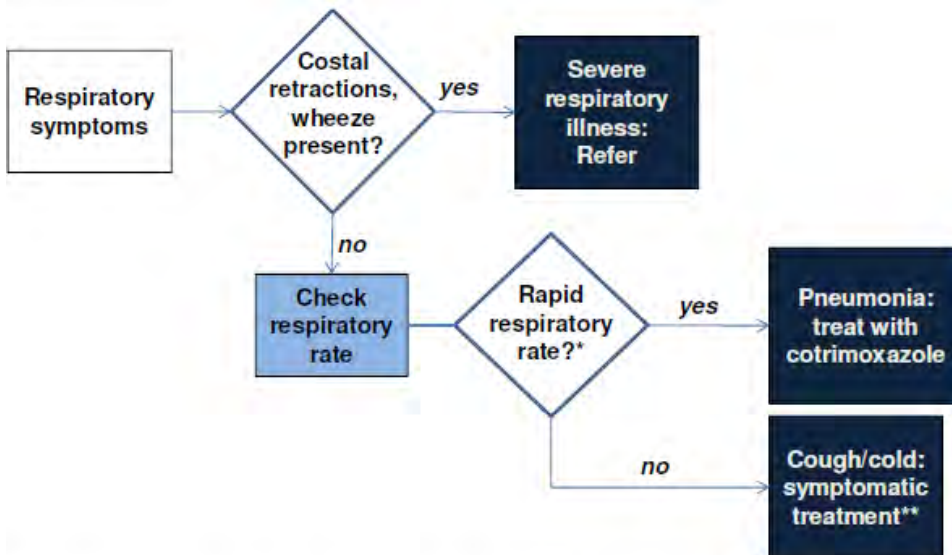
Respiratory symptoms

Costal retractions, wheeze present?

yes

Severe respiratory illness: Refer

no

Check respiratory rate

Rapid respiratory rate?*

yes

Pneumonia: treat with cotrimoxazole

no

Cough/cold: symptomatic treatment**